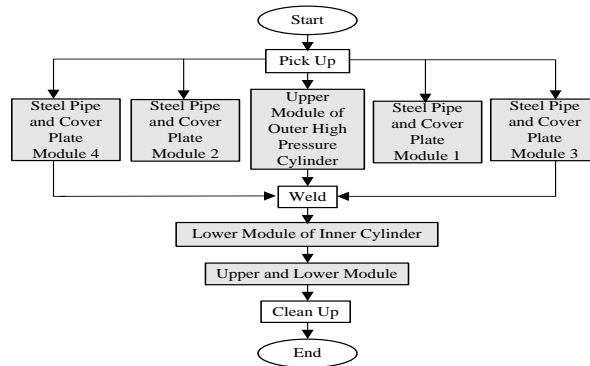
Start

Pick Up

Steel Pipe and Cover Plate Module 4

Steel Pipe and Cover Plate Module 2

Upper Module of Outer High Pressure Cylinder

Steel Pipe and Cover Plate Module 1

Steel Pipe and Cover Plate Module 3

Weld

Lower Module of Inner Cylinder

Upper and Lower Module

Clean Up

End